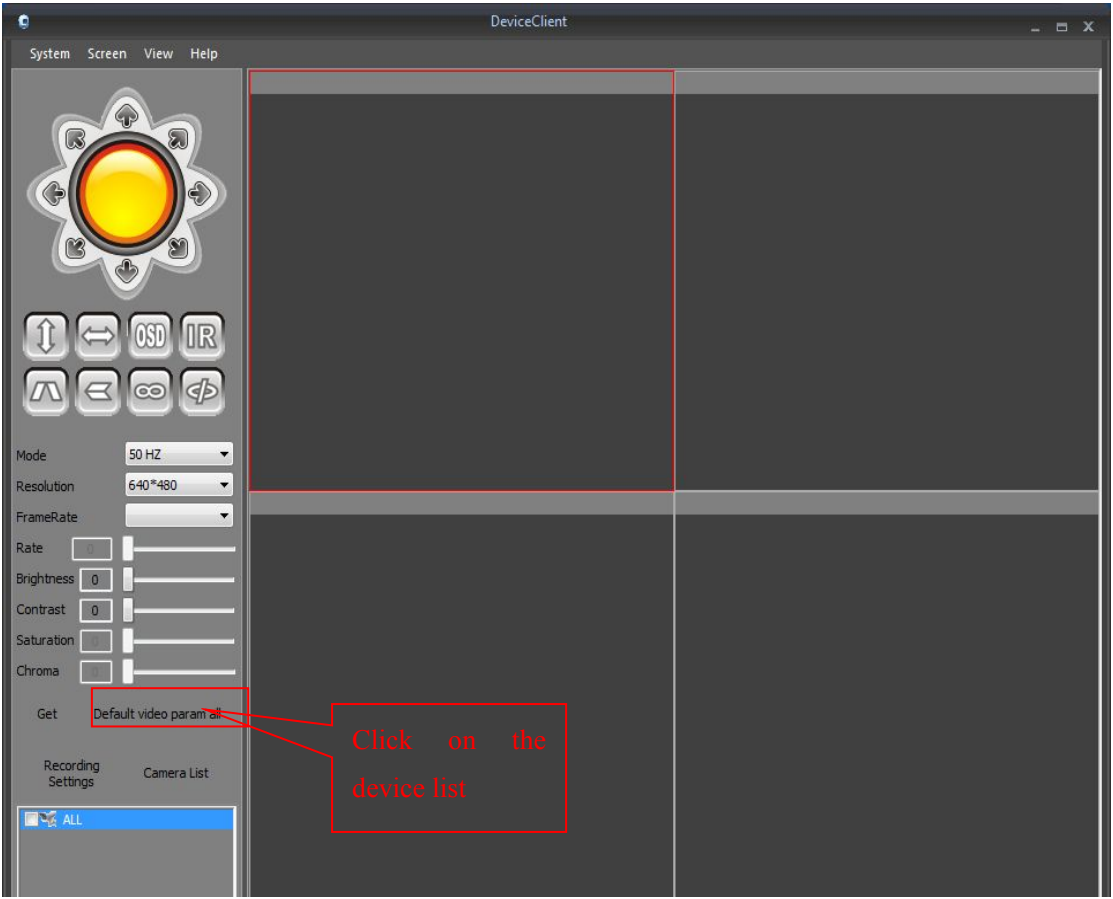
DeviceClient

System Screen View Help

OSD IR

Mode 50 HZ
Resolution 640*480
FrameRate
Rate 0
Brightness 0
Contrast 0
Saturation 0
Chroma 0

Get Default video param all

Click on the device list

Recording Settings Camera List

ALL